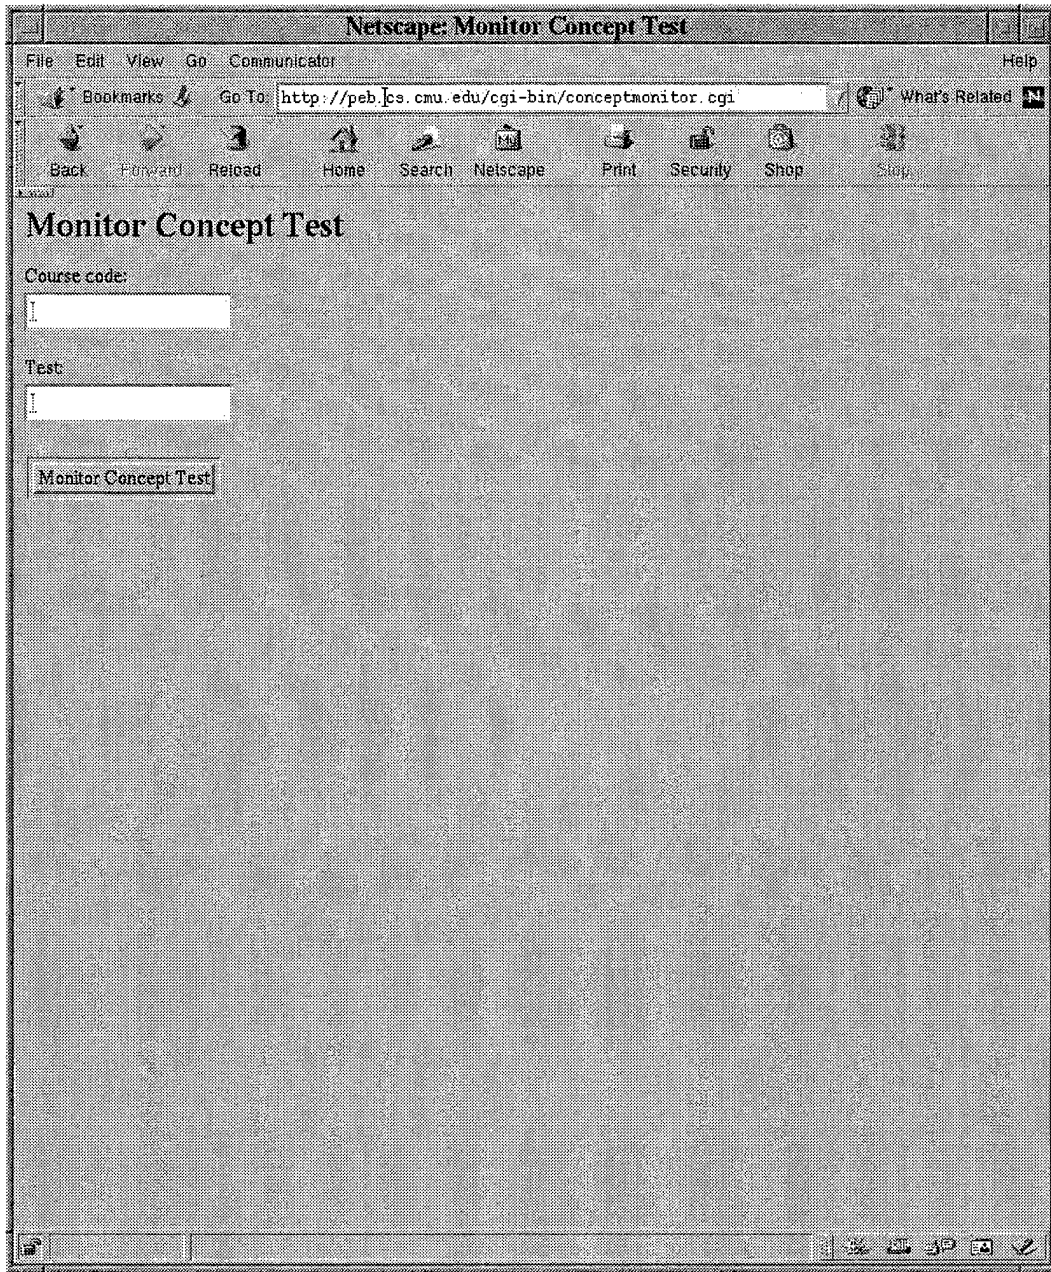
Netscape: Monitor Concept Test

File Edit View Go Communicator Help

Bookmarks Go To: http://peb.cs.cmu.edu/cgi-bin/conceptmonitor.cgi What's Related

Back Forward Reload Home Search Netscape Print Security Shop Stop

Monitor Concept Test

Course code:

Test:

Monitor Concept Test